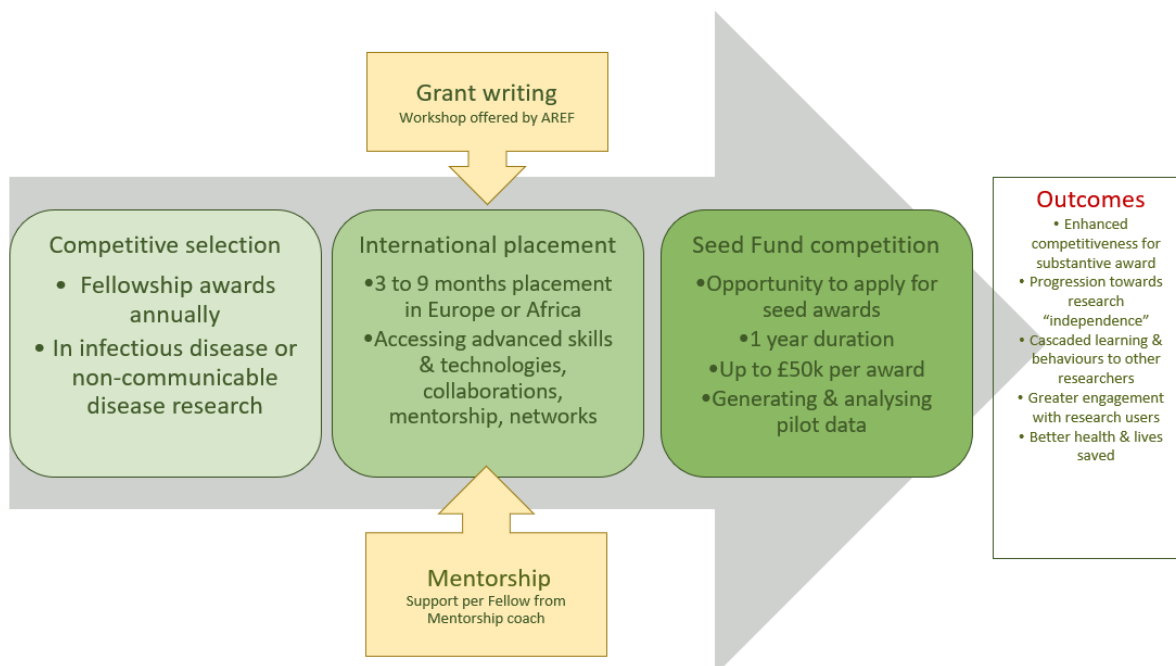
Grant writing
Workshop offered by AREF

Competitive selection
• Fellowship awards annually
• In infectious disease or non-communicable disease research

International placement
•3 to 9 months placement in Europe or Africa
•Accessing advanced skills & technologies, collaborations, mentorship, networks

Seed Fund competition
•Opportunity to apply for seed awards
•1 year duration
•Up to £50k per award
•Generating & analysing pilot data

Outcomes
• Enhanced competitiveness for substantive award
• Progression towards research "independence"
• Cascaded learning & behaviours to other researchers
• Greater engagement with research users
• Better health & lives saved

Mentorship
Support per Fellow from Mentorship coach